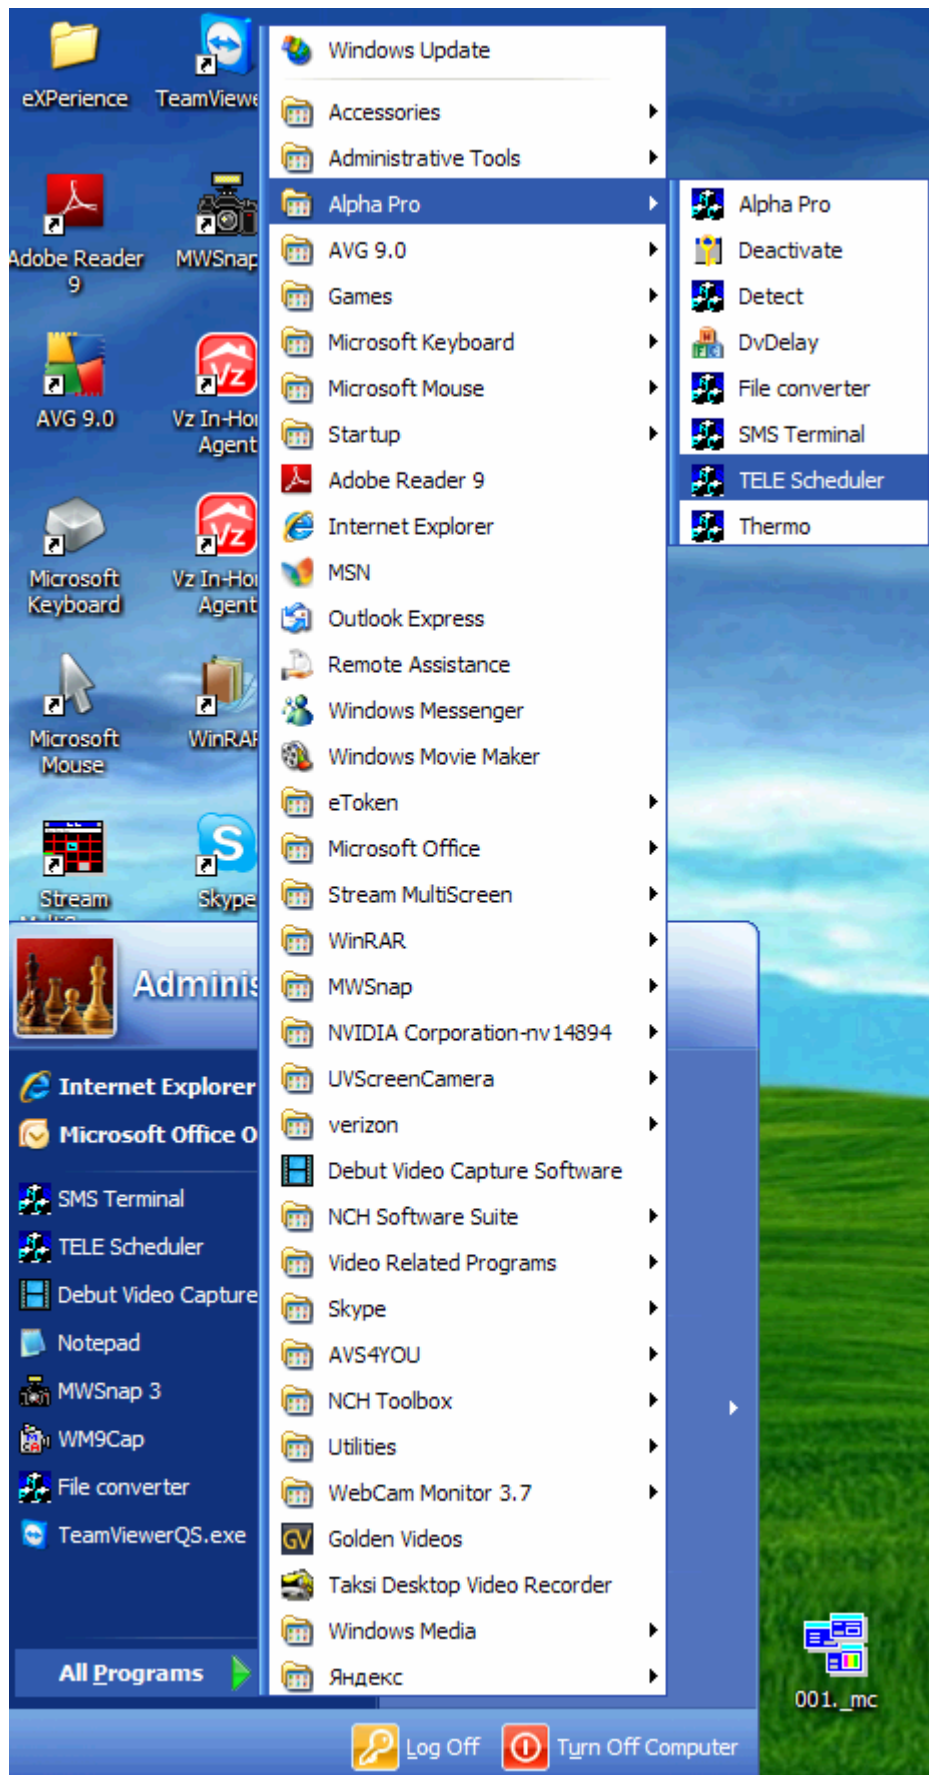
eXPerience
TeamViewe
Adobe Reader 9
MWSnap
AVG 9.0
Vz In-Ho Agent
Microsoft Keyboard
Vz In-Ho Agent
Microsoft Mouse
WinRAR
Stream
Skype

Windows Update
Accessories
Administrative Tools
Alpha Pro
AVG 9.0
Games
Microsoft Keyboard
Microsoft Mouse
Startup
Adobe Reader 9
Internet Explorer
MSN
Outlook Express
Remote Assistance
Windows Messenger
Windows Movie Maker
eToken
Microsoft Office
Stream MultiScreen
WinRAR
MWSnap
NVIDIA Corporation-nv14894
UVScreenCamera
verizon
Debut Video Capture Software
NCH Software Suite
Video Related Programs
Skype
AVS4YOU
NCH Toolbox
Utilities
WebCam Monitor 3.7
Golden Videos
Taksi Desktop Video Recorder
Windows Media
Яндекс

Alpha Pro
Deactivate
Detect
DvDelay
File converter
SMS Terminal
TELE Scheduler
Thermo

Adminis
Internet Explorer
Microsoft Office O
SMS Terminal
TELE Scheduler
Debut Video Capture
Notepad
MWSnap 3
WM9Cap
File converter
TeamViewerQS.exe
All Programs

001._mc

Log Off
Turn Off Computer